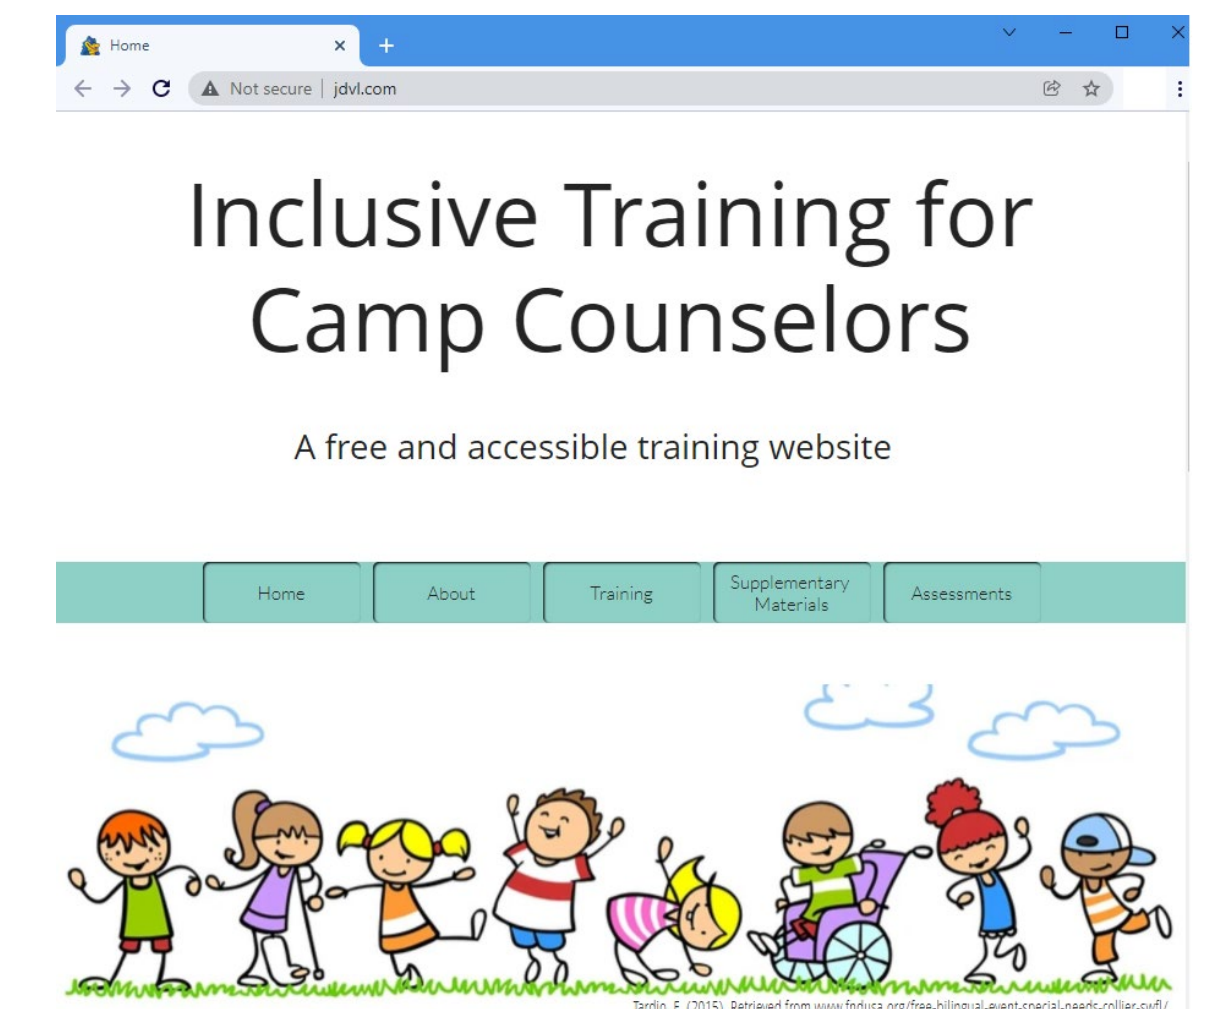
Home

Not secure | jdvl.com

Inclusive Training for Camp Counselors

A free and accessible training website

Home

About

Training

Supplementary Materials

Assessments

Tardio, F. (2015). Retrieved from www.fndusa.org/free-bilingual-event-special-needs-collier-swfl/